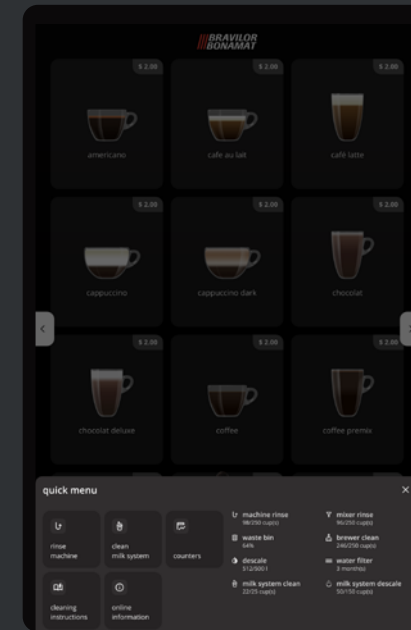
BRAVILOR BONAMAT

$ 2.00
americano

$ 2.00
cafe au lait

$ 2.00
café latte

$ 2.00
cappuccino

$ 2.00
cappuccino dark

$ 2.00
chocolat

$ 2.00
chocolat deluxe

$ 2.00
coffee

$ 2.00
coffee premix

quick menu

rinse machine

clean milk system

counters

cleaning instructions

online information

machine rinse
98/250 cup(s)

waste bin
64%

descale
512/500 l

milk system clean
22/25 cup(s)

mixer rinse
96/250 cup(s)

brewer clean
246/250 cup(s)

water filter
3 month(s)

milk system descale
50/150 cup(s)